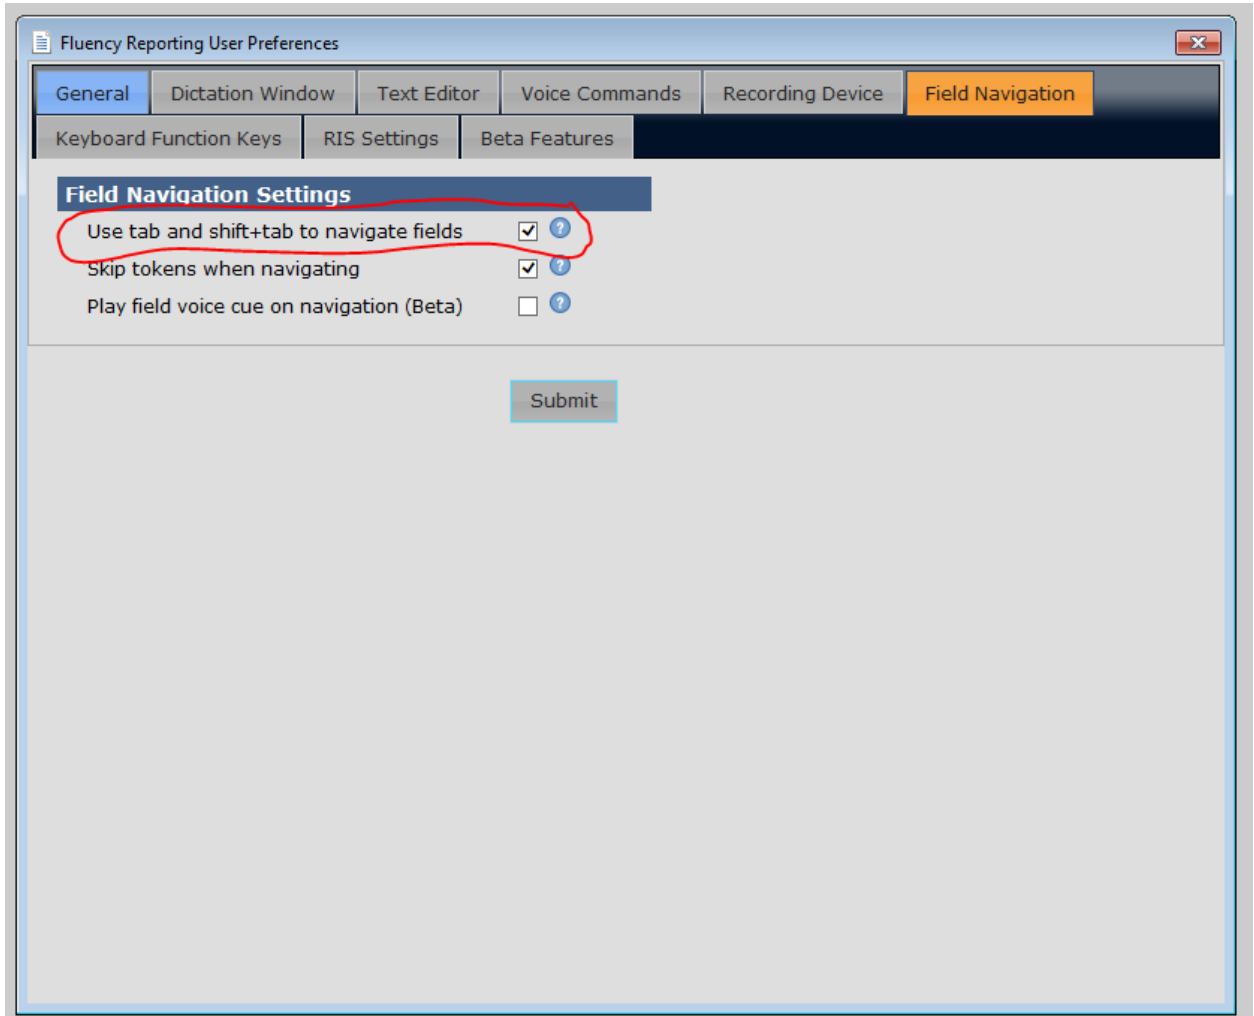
Fluency Reporting User Preferences

General | Dictation Window | Text Editor | Voice Commands | Recording Device | Field Navigation
Keyboard Function Keys | RIS Settings | Beta Features

Field Navigation Settings

Use tab and shift+tab to navigate fields ☑
Skip tokens when navigating ☑
Play field voice cue on navigation (Beta) ☐

Submit